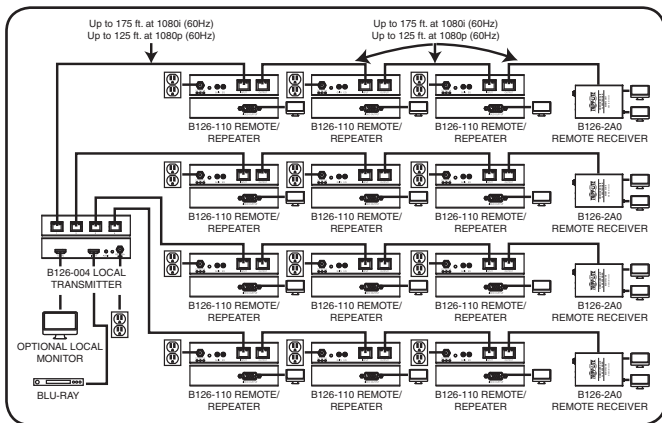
Up to 175 ft. at 1080i (60Hz)
Up to 125 ft. at 1080p (60Hz)

Up to 175 ft. at 1080i (60Hz)
Up to 125 ft. at 1080p (60Hz)

B126-110 REMOTE/ REPEATER
B126-110 REMOTE/ REPEATER
B126-110 REMOTE/ REPEATER
B126-2A0 REMOTE RECEIVER

B126-110 REMOTE/ REPEATER
B126-110 REMOTE/ REPEATER
B126-110 REMOTE/ REPEATER
B126-2A0 REMOTE RECEIVER

B126-004 LOCAL TRANSMITTER

B126-110 REMOTE/ REPEATER
B126-110 REMOTE/ REPEATER
B126-110 REMOTE/ REPEATER
B126-2A0 REMOTE RECEIVER

OPTIONAL LOCAL MONITOR

B126-110 REMOTE/ REPEATER
B126-110 REMOTE/ REPEATER
B126-110 REMOTE/ REPEATER
B126-2A0 REMOTE RECEIVER

BLU-RAY